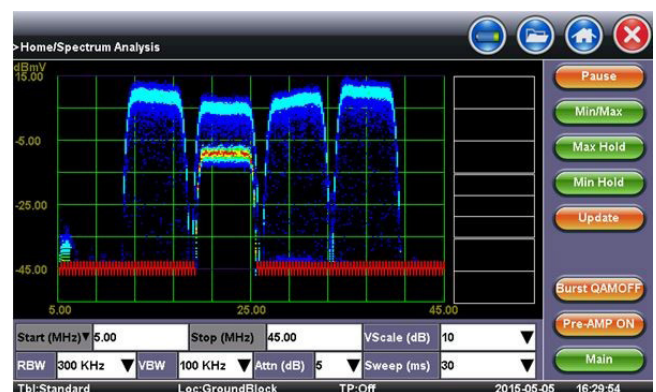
>Home/Spectrum Analysis

dBmV
15.00
-5.00
-25.00
-45.00
5.00
25.00
45.00

Pause
Min/Max
Max Hold
Min Hold
Update
Burst QAMOFF
Pre-AMP ON
Main

Start (MHz) 5.00
Stop (MHz) 45.00
VScale (dB) 10
RBW 300 KHz
VBW 100 KHz
Attn (dB) 5
Sweep (ms) 30

Tbl:Standard Loc:GroundBlock TP:Off 2015-05-05 16:29:54